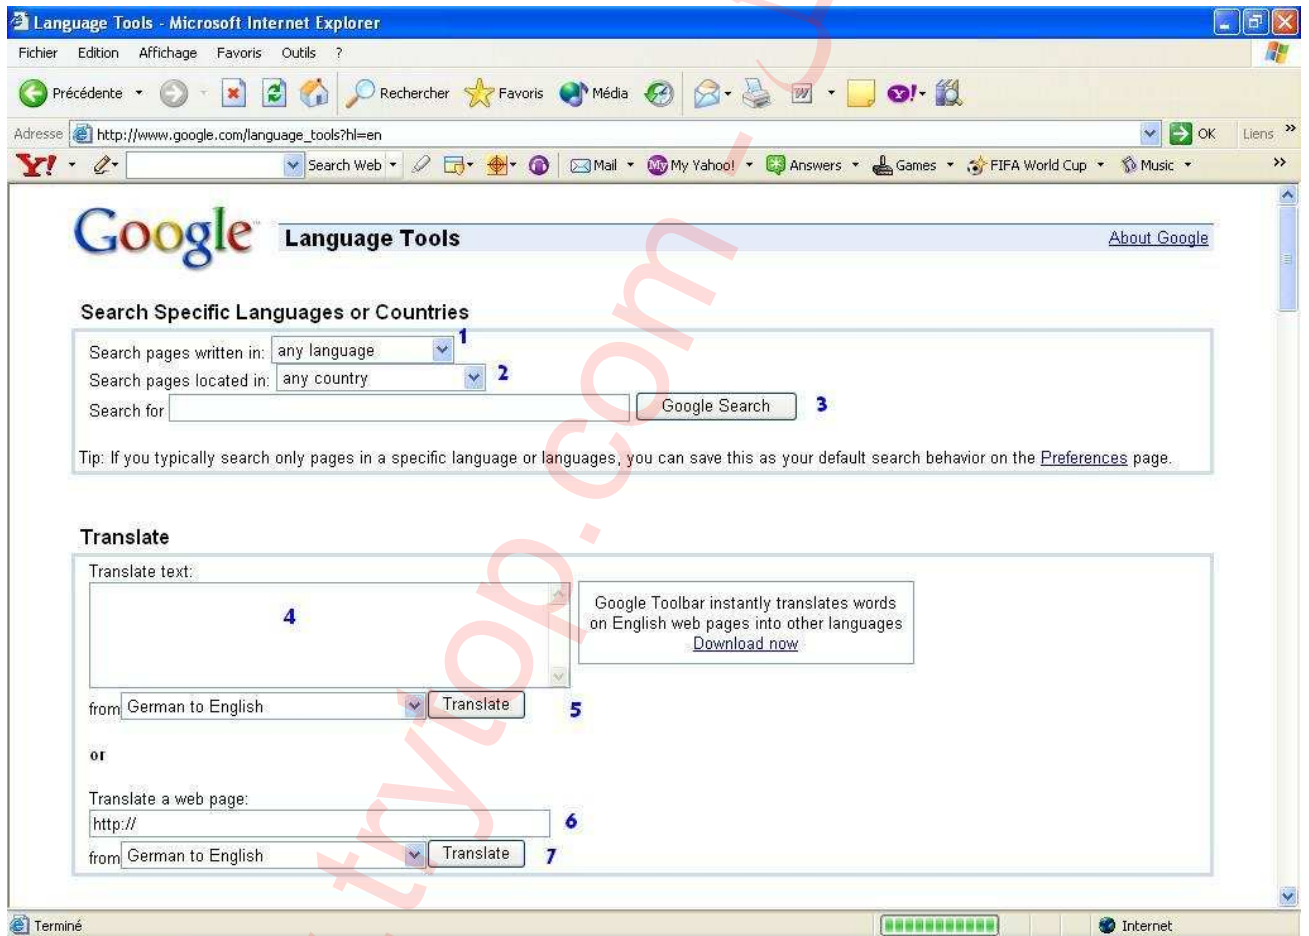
Language Tools - Microsoft Internet Explorer

Fichier Edition Affichage Favoris Outils ?

Précédente Rechercher Favoris Média

Adresse http://www.google.com/language_tools?hl=en OK Liens

Search Web Mail My Yahoo! Answers Games FIFA World Cup Music

Google Language Tools About Google

Search Specific Languages or Countries

Search pages written in: any language 1
Search pages located in: any country 2
Search for Google Search 3

Tip: If you typically search only pages in a specific language or languages, you can save this as your default search behavior on the Preferences page.

Translate

Translate text:
4

Google Toolbar instantly translates words on English web pages into other languages
Download now

from German to English Translate 5

or

Translate a web page:
http:// 6
from German to English Translate 7

Terminé Internet

trytop.com